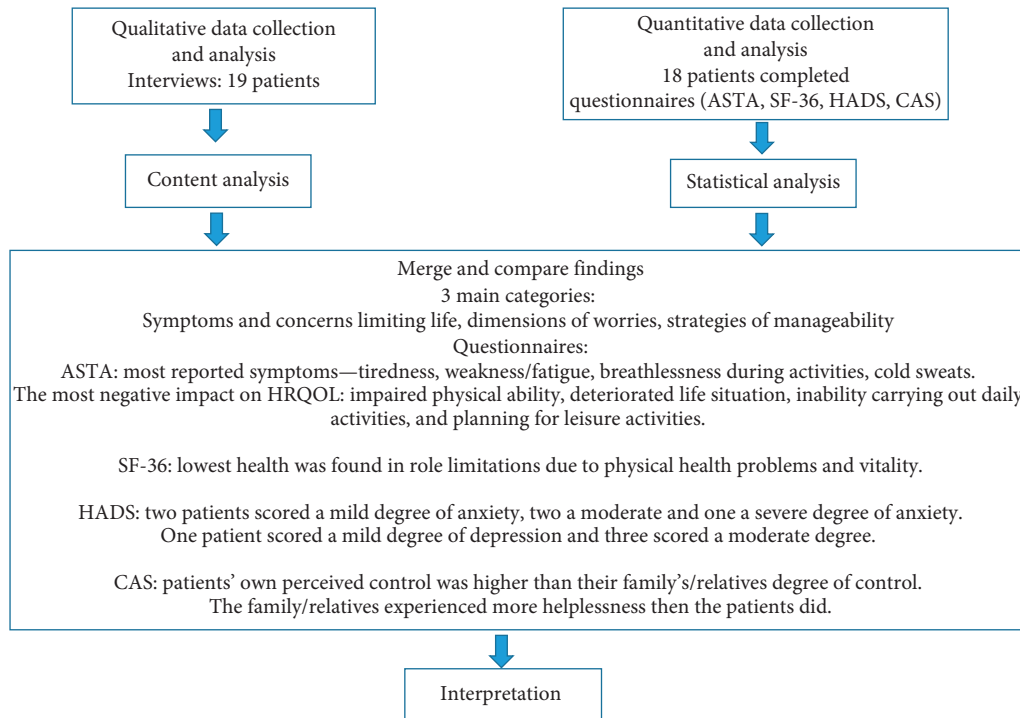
Qualitative data collection and analysis
Interviews: 19 patients

Quantitative data collection and analysis
18 patients completed questionnaires (ASTA, SF-36, HADS, CAS)

Content analysis

Statistical analysis

Merge and compare findings
3 main categories:
Symptoms and concerns limiting life, dimensions of worries, strategies of manageability
Questionnaires:
ASTA: most reported symptoms—tiredness, weakness/fatigue, breathlessness during activities, cold sweats.
The most negative impact on HRQOL: impaired physical ability, deteriorated life situation, inability carrying out daily activities, and planning for leisure activities.

SF-36: lowest health was found in role limitations due to physical health problems and vitality.

HADS: two patients scored a mild degree of anxiety, two a moderate and one a severe degree of anxiety.
One patient scored a mild degree of depression and three scored a moderate degree.

CAS: patients' own perceived control was higher than their family's/relatives degree of control.
The family/relatives experienced more helplessness then the patients did.

Interpretation